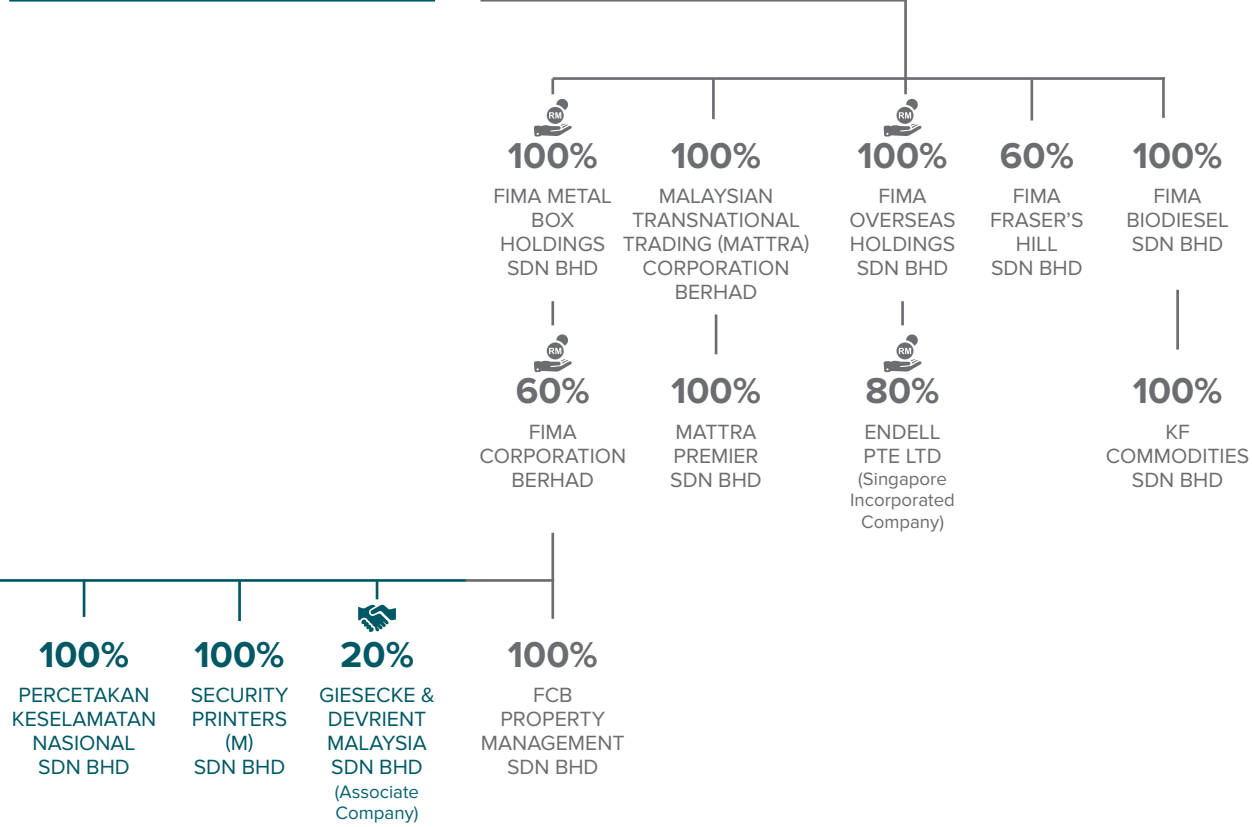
RM
100%
FIMA METAL BOX HOLDINGS SDN BHD

100%
MALAYSIAN TRANSNATIONAL TRADING (MATTRA) CORPORATION BERHAD

RM
100%
FIMA OVERSEAS HOLDINGS SDN BHD

60%
FIMA FRASER'S HILL SDN BHD

100%
FIMA BIODIESEL SDN BHD

RM
60%
FIMA CORPORATION BERHAD

100%
MATTRA PREMIER SDN BHD

RM
80%
ENDELL PTE LTD
(Singapore Incorporated Company)

100%
KF COMMODITIES SDN BHD

100%
PERCETAKAN KESELAMATAN NASIONAL SDN BHD

100%
SECURITY PRINTERS (M) SDN BHD

20%
GIESECKE & DEVRIENT MALAYSIA SDN BHD
(Associate Company)

100%
FCB PROPERTY MANAGEMENT SDN BHD